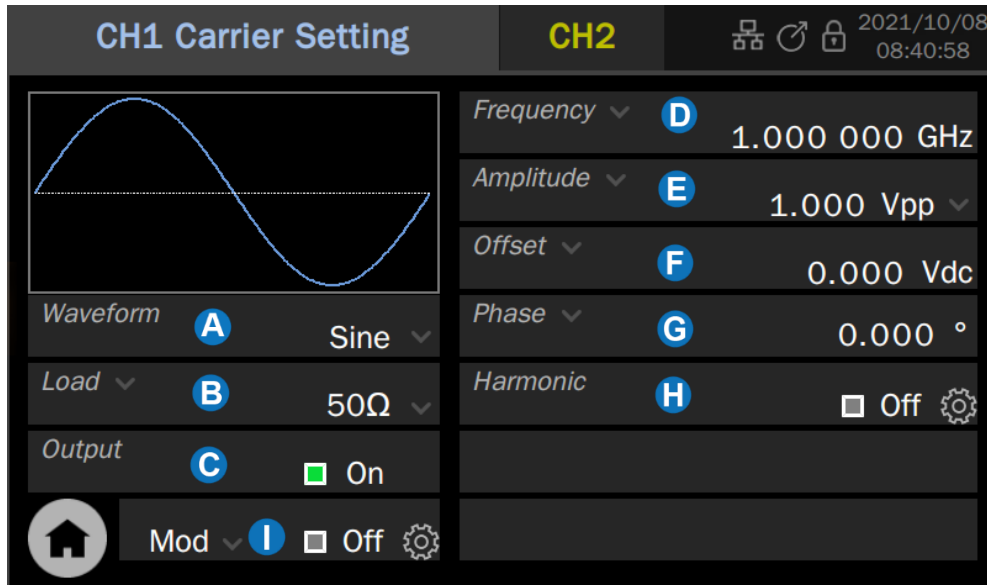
CH1 Carrier Setting

CH2

2021/10/08
08:40:58

Frequency
D
1.000 000 GHz

Amplitude
E
1.000 Vpp

Offset
F
0.000 Vdc

Waveform
A
Sine

Phase
G
0.000 °

Load
B
50Ω

Harmonic
H
Off

Output
C
On

Mod
I
Off